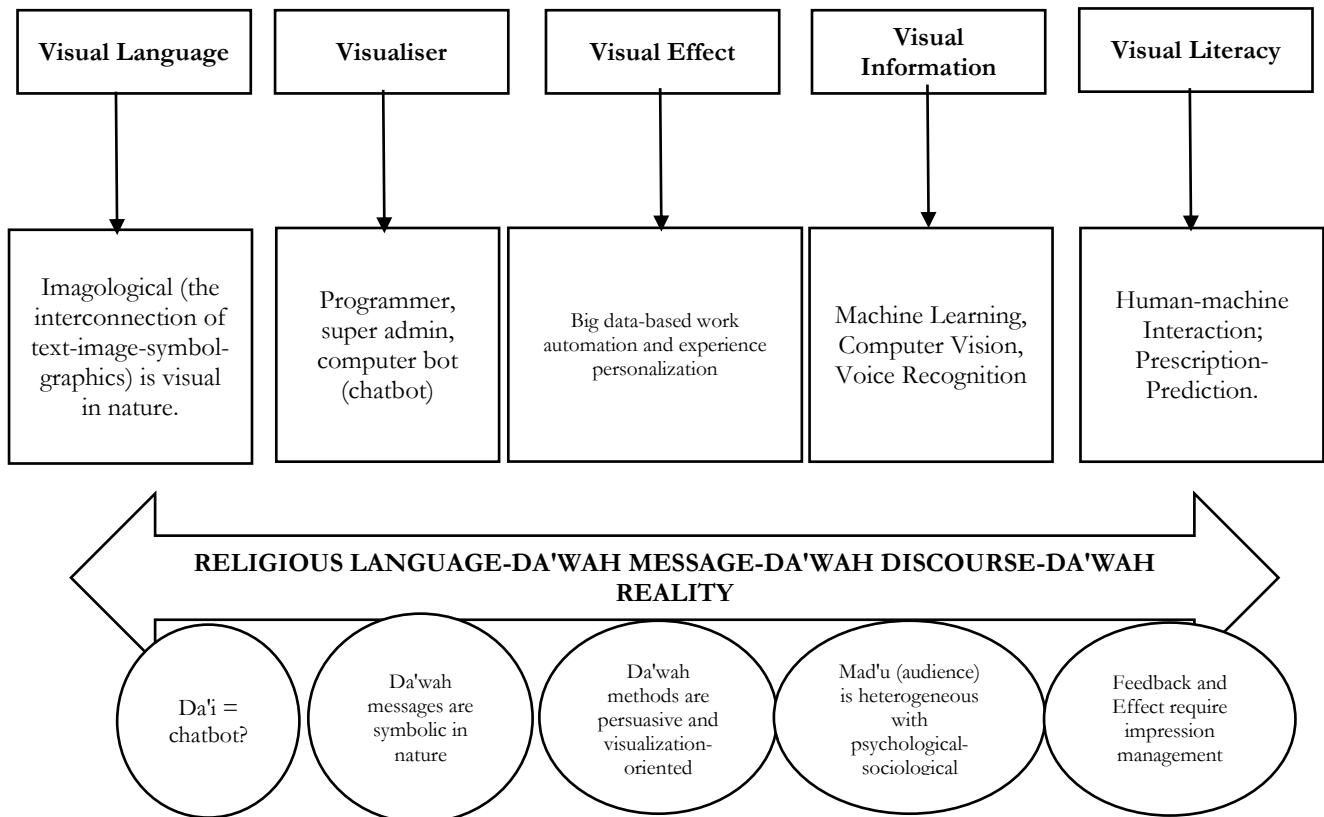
Visual Language

Visualiser

Visual Effect

Visual Information

Visual Literacy

Imagological (the interconnection of text-image-symbol-graphics) is visual in nature.

Programmer, super admin, computer bot (chatbot)

Big data-based work automation and experience personalization

Machine Learning, Computer Vision, Voice Recognition

Human-machine Interaction; Prescription-Prediction.

RELIGIOUS LANGUAGE-DA'WAH MESSAGE-DA'WAH DISCOURSE-DA'WAH REALITY

Da'i = chatbot?

Da'wah messages are symbolic in nature

Da'wah methods are persuasive and visualization-oriented

Mad'u (audience) is heterogeneous with psychological-sociological

Feedback and Effect require impression management